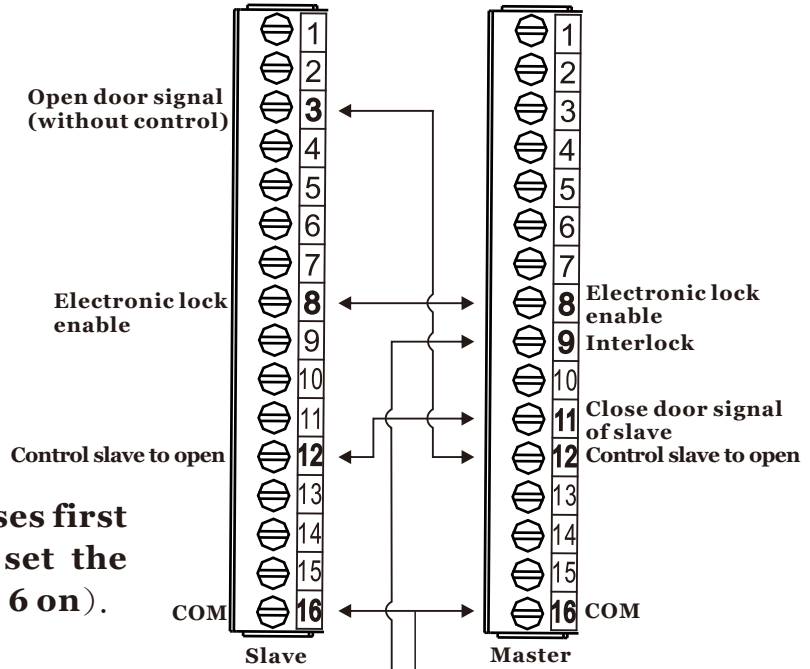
Open door signal (without control)

Electronic lock enable

Control slave to open

ses first
set the
6 on).

COM

Slave

1
2
3
4
5
6
7
8
9
10
11
12
13
14
15
16

1
2
3
4
5
6
7
8
9
10
11
12
13
14
15
16

Electronic lock enable

Interlock

Close door signal of slave

Control slave to open

COM

Master